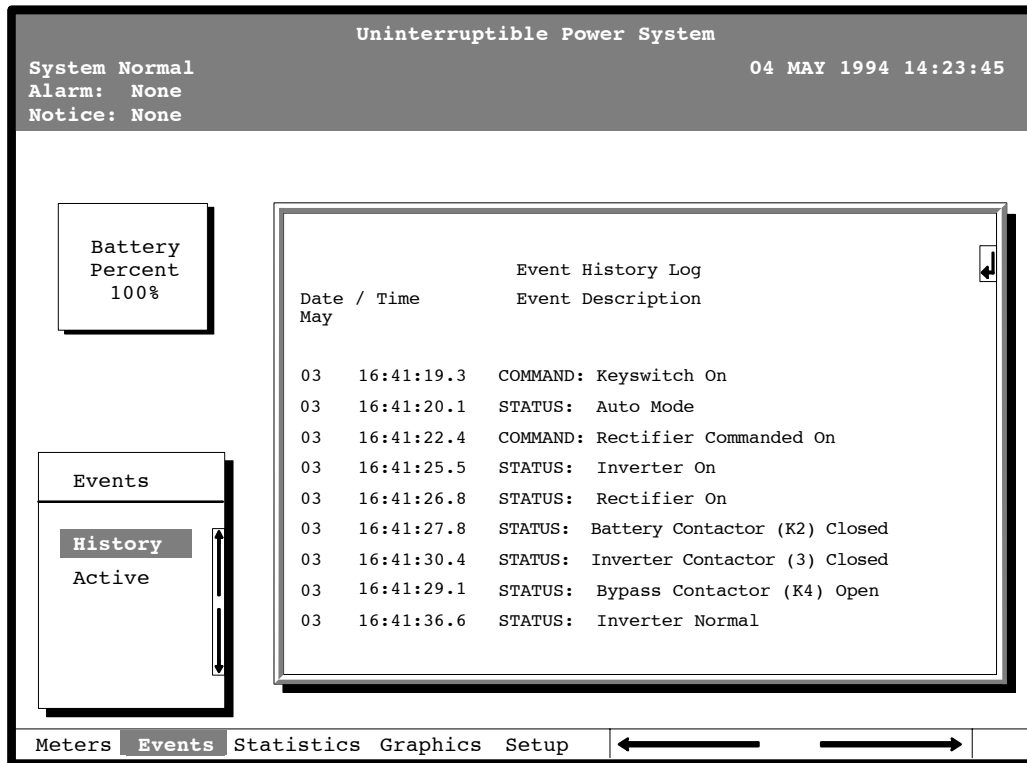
Uninterruptible Power System

System Normal
Alarm: None
Notice: None

04 MAY 1994 14:23:45

Battery
Percent
100%

Event History Log

| Date / Time<br>May | | Event Description |
|---|---|---|
| 03 | 16:41:19.3 | COMMAND: Keyswitch On |
| 03 | 16:41:20.1 | STATUS: Auto Mode |
| 03 | 16:41:22.4 | COMMAND: Rectifier Commanded On |
| 03 | 16:41:25.5 | STATUS: Inverter On |
| 03 | 16:41:26.8 | STATUS: Rectifier On |
| 03 | 16:41:27.8 | STATUS: Battery Contactor (K2) Closed |
| 03 | 16:41:30.4 | STATUS: Inverter Contactor (3) Closed |
| 03 | 16:41:29.1 | STATUS: Bypass Contactor (K4) Open |
| 03 | 16:41:36.6 | STATUS: Inverter Normal |

Events

History
Active

Meters Events Statistics Graphics Setup